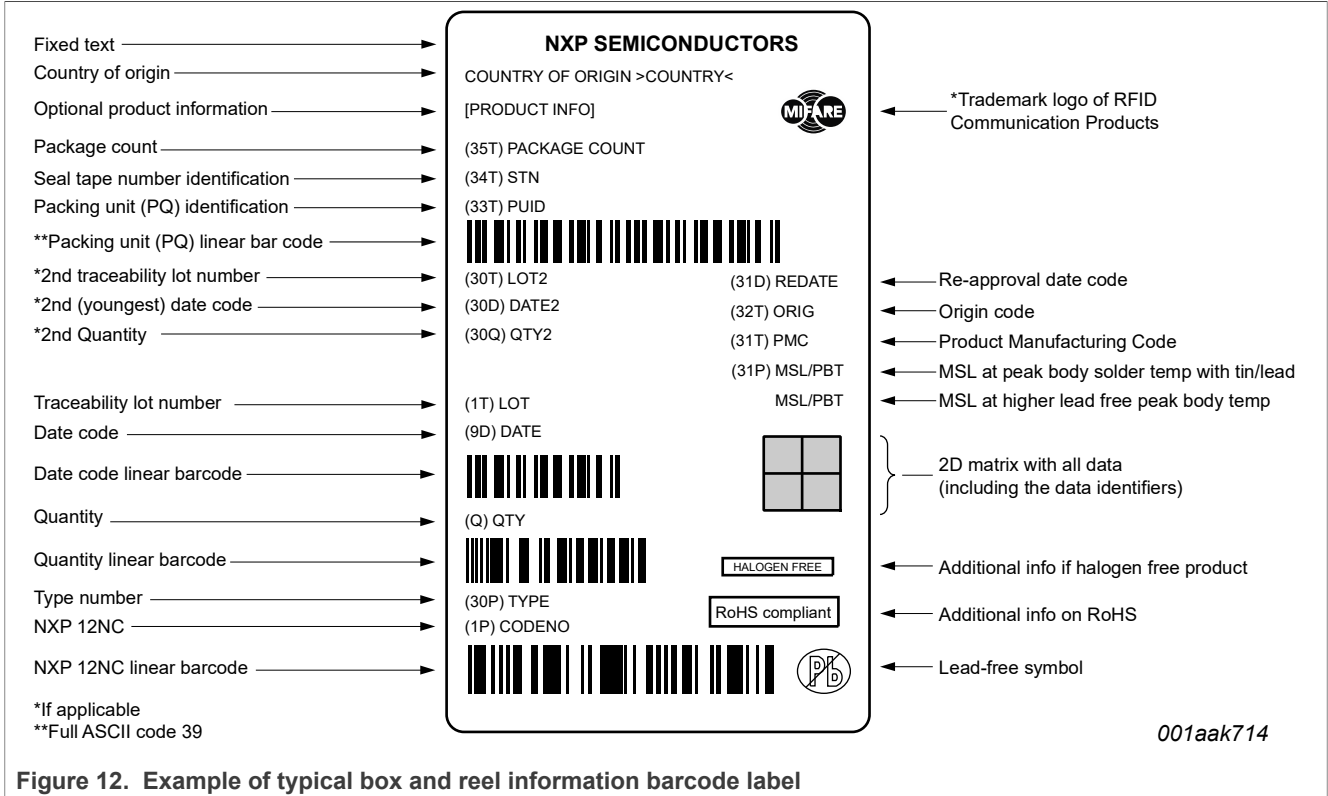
Fixed text
Country of origin
Optional product information
Package count
Seal tape number identification
Packing unit (PQ) identification
**Packing unit (PQ) linear bar code
*2nd traceability lot number
*2nd (youngest) date code
*2nd Quantity
Traceability lot number
Date code
Date code linear barcode
Quantity
Quantity linear barcode
Type number
NXP 12NC
NXP 12NC linear barcode

*If applicable
**Full ASCII code 39

NXP SEMICONDUCTORS
COUNTRY OF ORIGIN >COUNTRY<
[PRODUCT INFO]
MIFARE
(35T) PACKAGE COUNT
(34T) STN
(33T) PUID
(30T) LOT2
(30D) DATE2
(30Q) QTY2
(31D) REDATE
(32T) ORIG
(31T) PMC
(31P) MSL/PBT
MSL/PBT
(1T) LOT
(9D) DATE
(Q) QTY
HALOGEN FREE
(30P) TYPE
(1P) CODENO
RoHS compliant
Pb

*Trademark logo of RFID Communication Products
Re-approval date code
Origin code
Product Manufacturing Code
MSL at peak body solder temp with tin/lead
MSL at higher lead free peak body temp
2D matrix with all data (including the data identifiers)
Additional info if halogen free product
Additional info on RoHS
Lead-free symbol

001aak714

Figure 12. Example of typical box and reel information barcode label